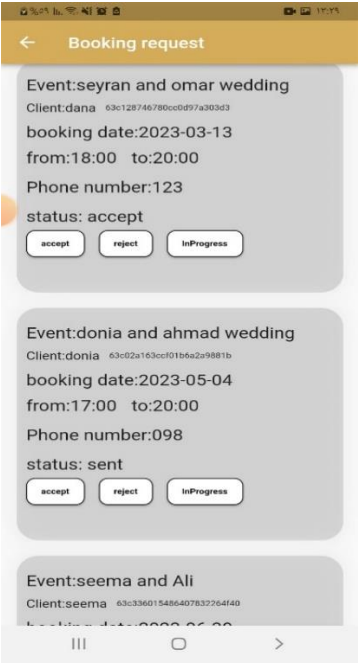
Booking request

Event:seyran and omar wedding
Client:dana 63c128746780cc0d97a303d3
booking date:2023-03-13
from:18:00 to:20:00
Phone number:123
status: accept
accept reject InProgress

Event:donia and ahmad wedding
Client:donia 63c02a163ccf01b6a2a9881b
booking date:2023-05-04
from:17:00 to:20:00
Phone number:098
status: sent
accept reject InProgress

Event:seema and Ali
Client:seema 63c336015486407832264f40
booking date:2023-06-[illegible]